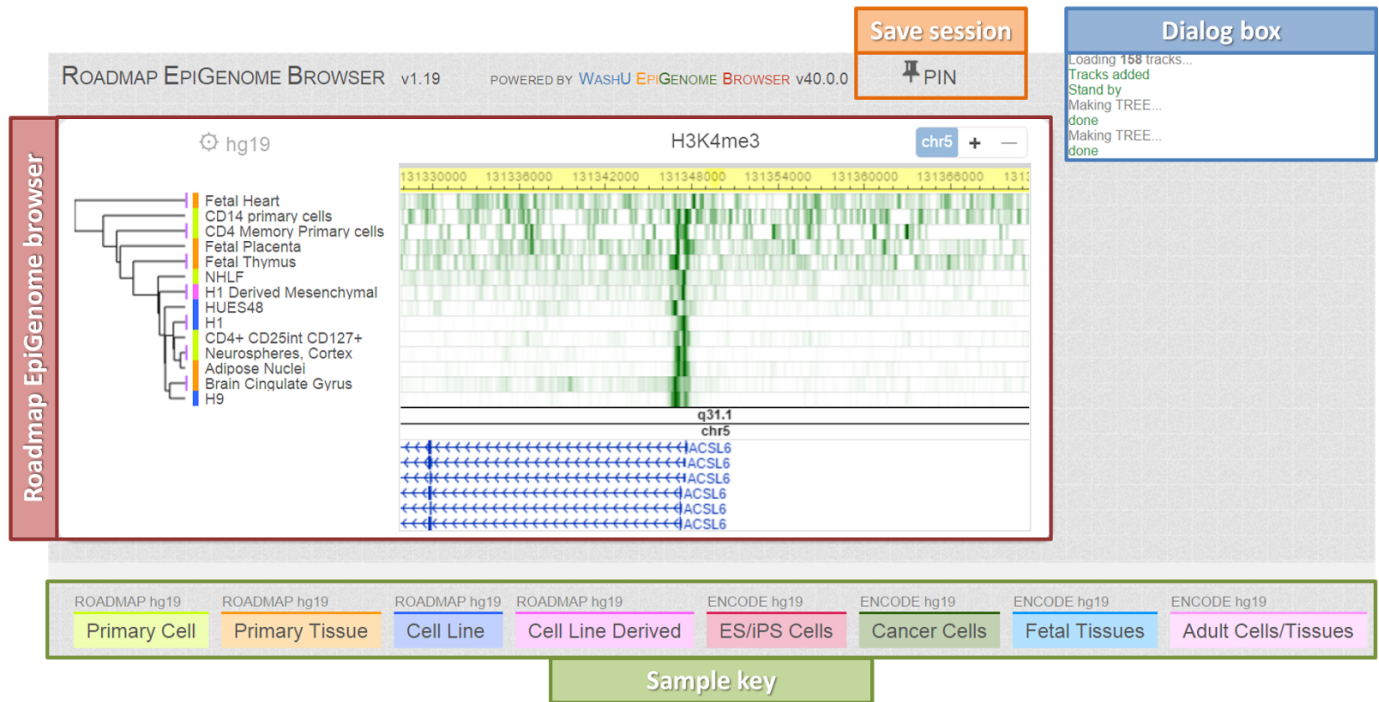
Save session

Dialog box

Roadmap EpiGenome Browser v1.19

powered by WashU EpiGenome Browser v40.0.0

PIN

Loading 158 tracks...
Tracks added
Stand by
Making TREE...
done
Making TREE...
done

Roadmap EpiGenome browser

hg19

H3K4me3

chr5 + —

131330000 131336000 131342000 131348000 131354000 131360000 131366000 13131

Fetal Heart
CD14 primary cells
CD4 Memory Primary cells
Fetal Placenta
Fetal Thymus
NHLF
H1 Derived Mesenchymal
HUES48
H1
CD4+ CD25int CD127+
Neurospheres, Cortex
Adipose Nuclei
Brain Cingulate Gyrus
H9

q31.1
chr5

ACSL6
ACSL6
ACSL6
ACSL6
ACSL6
ACSL6

ROADMAP hg19
Primary Cell

ROADMAP hg19
Primary Tissue

ROADMAP hg19
Cell Line

ROADMAP hg19
Cell Line Derived

ENCODE hg19
ES/iPS Cells

ENCODE hg19
Cancer Cells

ENCODE hg19
Fetal Tissues

ENCODE hg19
Adult Cells/Tissues

Sample key